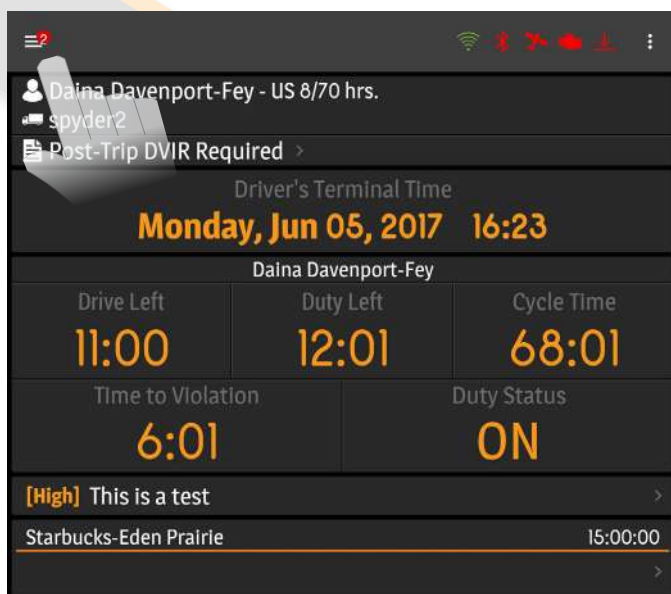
2

Daina Davenport-Fey - US 8/70 hrs.
spyder2
Post-Trip DVIR Required >

Driver's Terminal Time
Monday, Jun 05, 2017 16:23

Daina Davenport-Fey

| Drive Left | Duty Left | Cycle Time |
|---|---|---|
| 11:00 | 12:01 | 68:01 |

| Time to Violation | Duty Status |
|---|---|
| 6:01 | ON |

[High] This is a test >

Starbucks-Eden Prairie 15:00:00